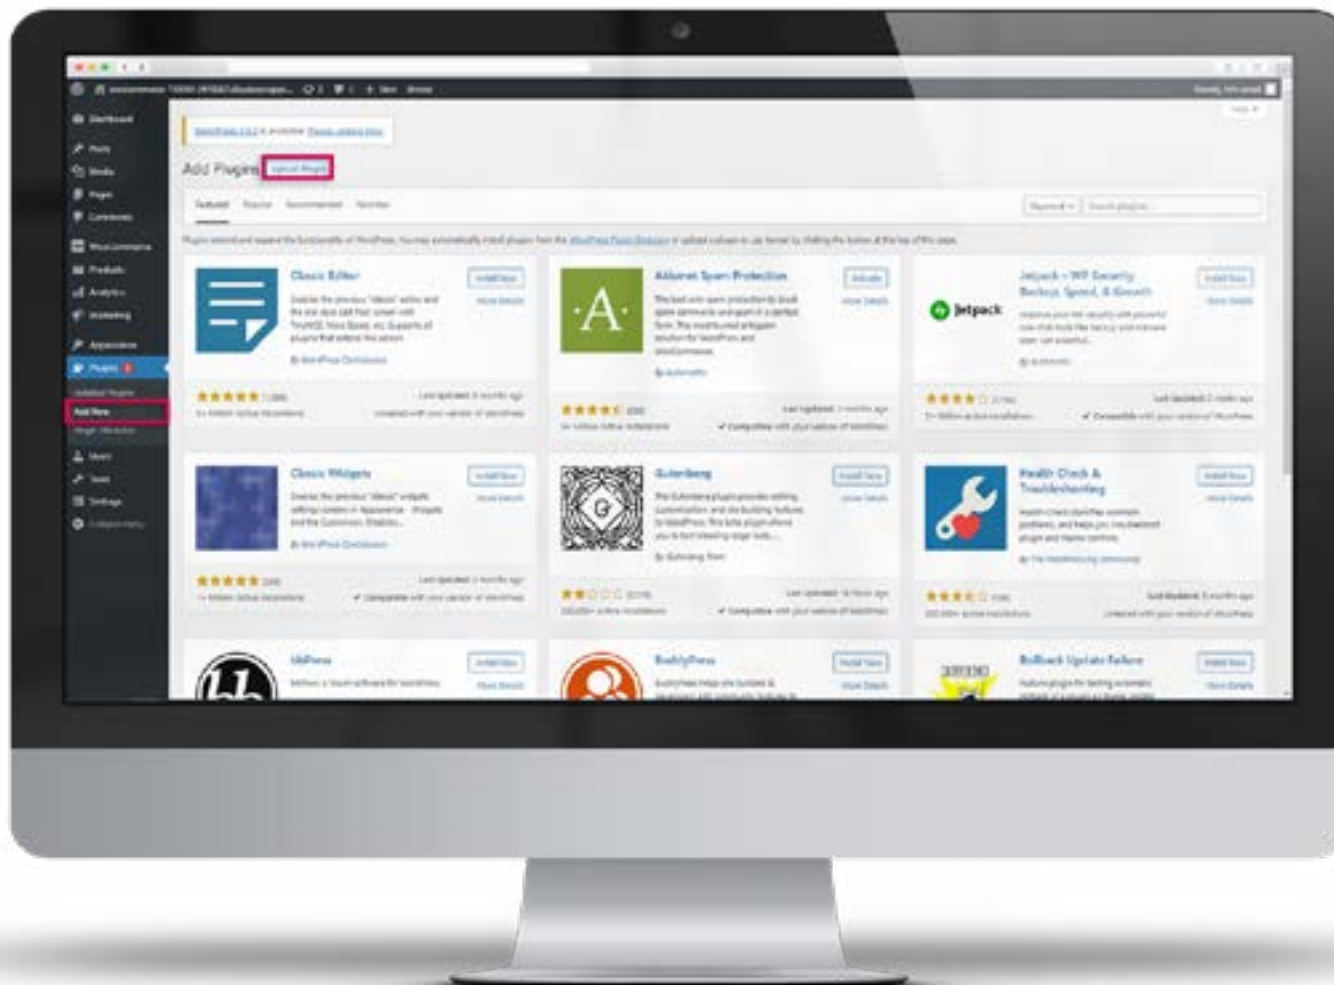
Dashboard
Posts
Media
Pages
Comments
WooCommerce
Products
Analytics
Marketing
Appearance
Plugins
Installed Plugins
Add New
Plugin Editor
Users
Tools
Settings
Collapse menu

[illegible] is available! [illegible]

Add Plugins Upload Plugin

Featured Popular Recommended Favorites

Keyword Search plugins...

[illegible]

Classic Editor
Install Now
More Details
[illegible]
By WordPress Contributors
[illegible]
Last Updated: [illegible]
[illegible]

Akismet Spam Protection
Activate
More Details
A
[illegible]
By Automattic
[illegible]
Last Updated: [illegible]
Compatible with your version of WordPress

Jetpack – WP Security, Backup, Speed, & Growth
Install Now
More Details
Jetpack
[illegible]
By Automattic
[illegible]
Last Updated: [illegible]
Compatible with your version of WordPress

Classic Widgets
Install Now
More Details
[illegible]
By WordPress Contributors
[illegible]
Last Updated: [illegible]
Compatible with your version of WordPress

Gutenberg
Install Now
More Details
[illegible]
By Gutenberg Team
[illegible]
Last Updated: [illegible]
Compatible with your version of WordPress

Health Check & Troubleshooting
Install Now
More Details
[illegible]
By The WordPress.org community
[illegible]
Last Updated: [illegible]
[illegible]

bbPress
Install Now
More Details
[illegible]

BuddyPress
Install Now
More Details
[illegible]

Rollback Update Failure
Install Now
More Details
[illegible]